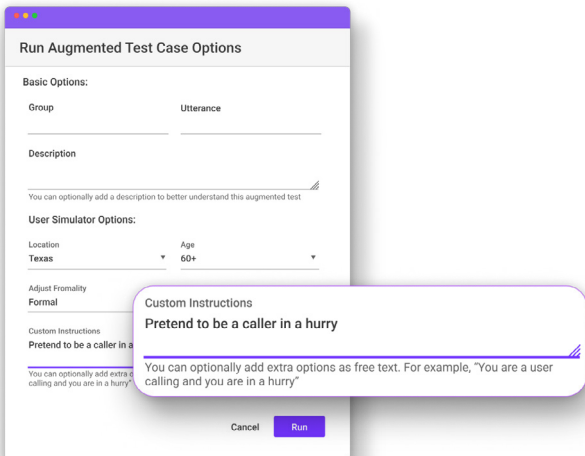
Run Augmented Test Case Options

Basic Options:

Group

Utterance

Description

You can optionally add a description to better understand this augmented test

User Simulator Options:

Location
Texas

Age
60+

Adjust Fromality
Formal

Custom Instructions
Pretend to be a caller in a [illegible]

You can optionally add extra o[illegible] calling and you are in a hurry"

Custom Instructions
Pretend to be a caller in a hurry

You can optionally add extra options as free text. For example, "You are a user calling and you are in a hurry"

Cancel

Run